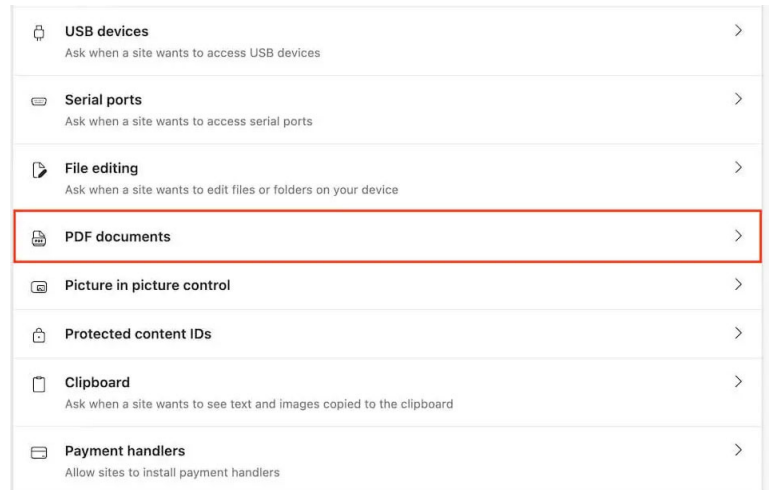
USB devices
Ask when a site wants to access USB devices

Serial ports
Ask when a site wants to access serial ports

File editing
Ask when a site wants to edit files or folders on your device

PDF documents

Picture in picture control

Protected content IDs

Clipboard
Ask when a site wants to see text and images copied to the clipboard

Payment handlers
Allow sites to install payment handlers